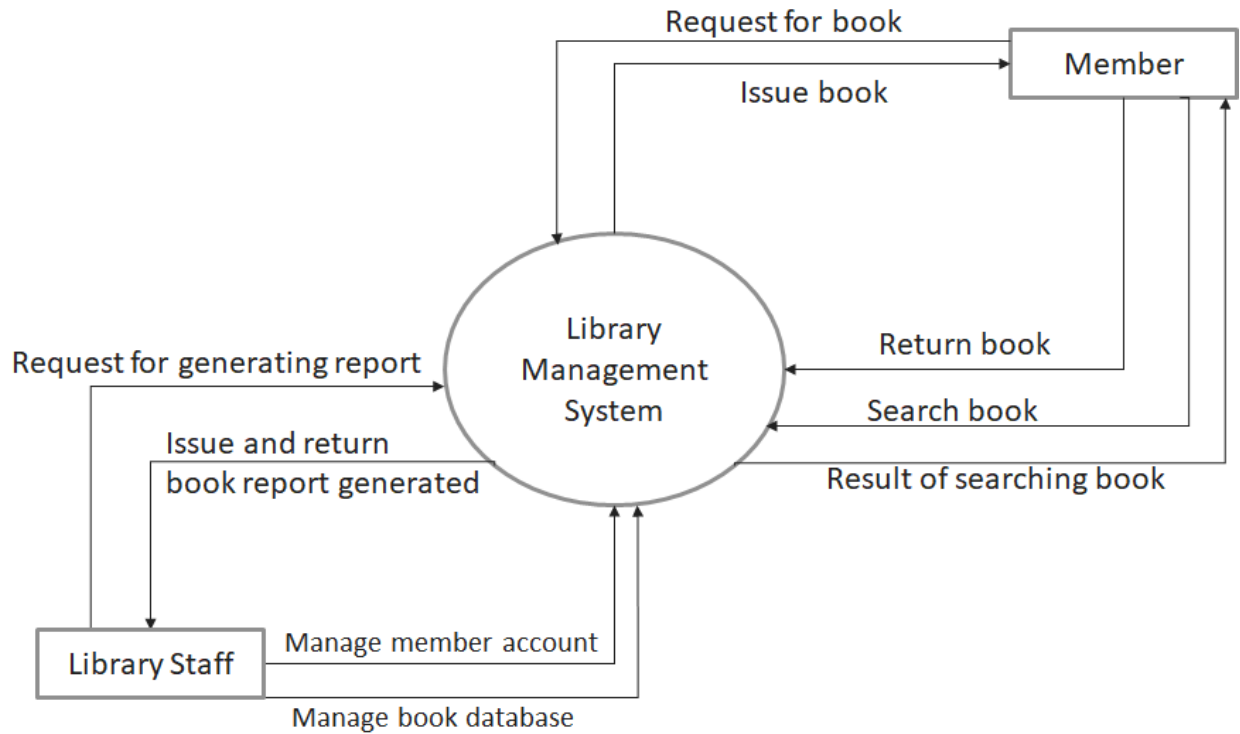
Request for book

Member

Issue book

Library Management System

Request for generating report

Return book

Search book

Issue and return book report generated

Result of searching book

Library Staff

Manage member account

Manage book database